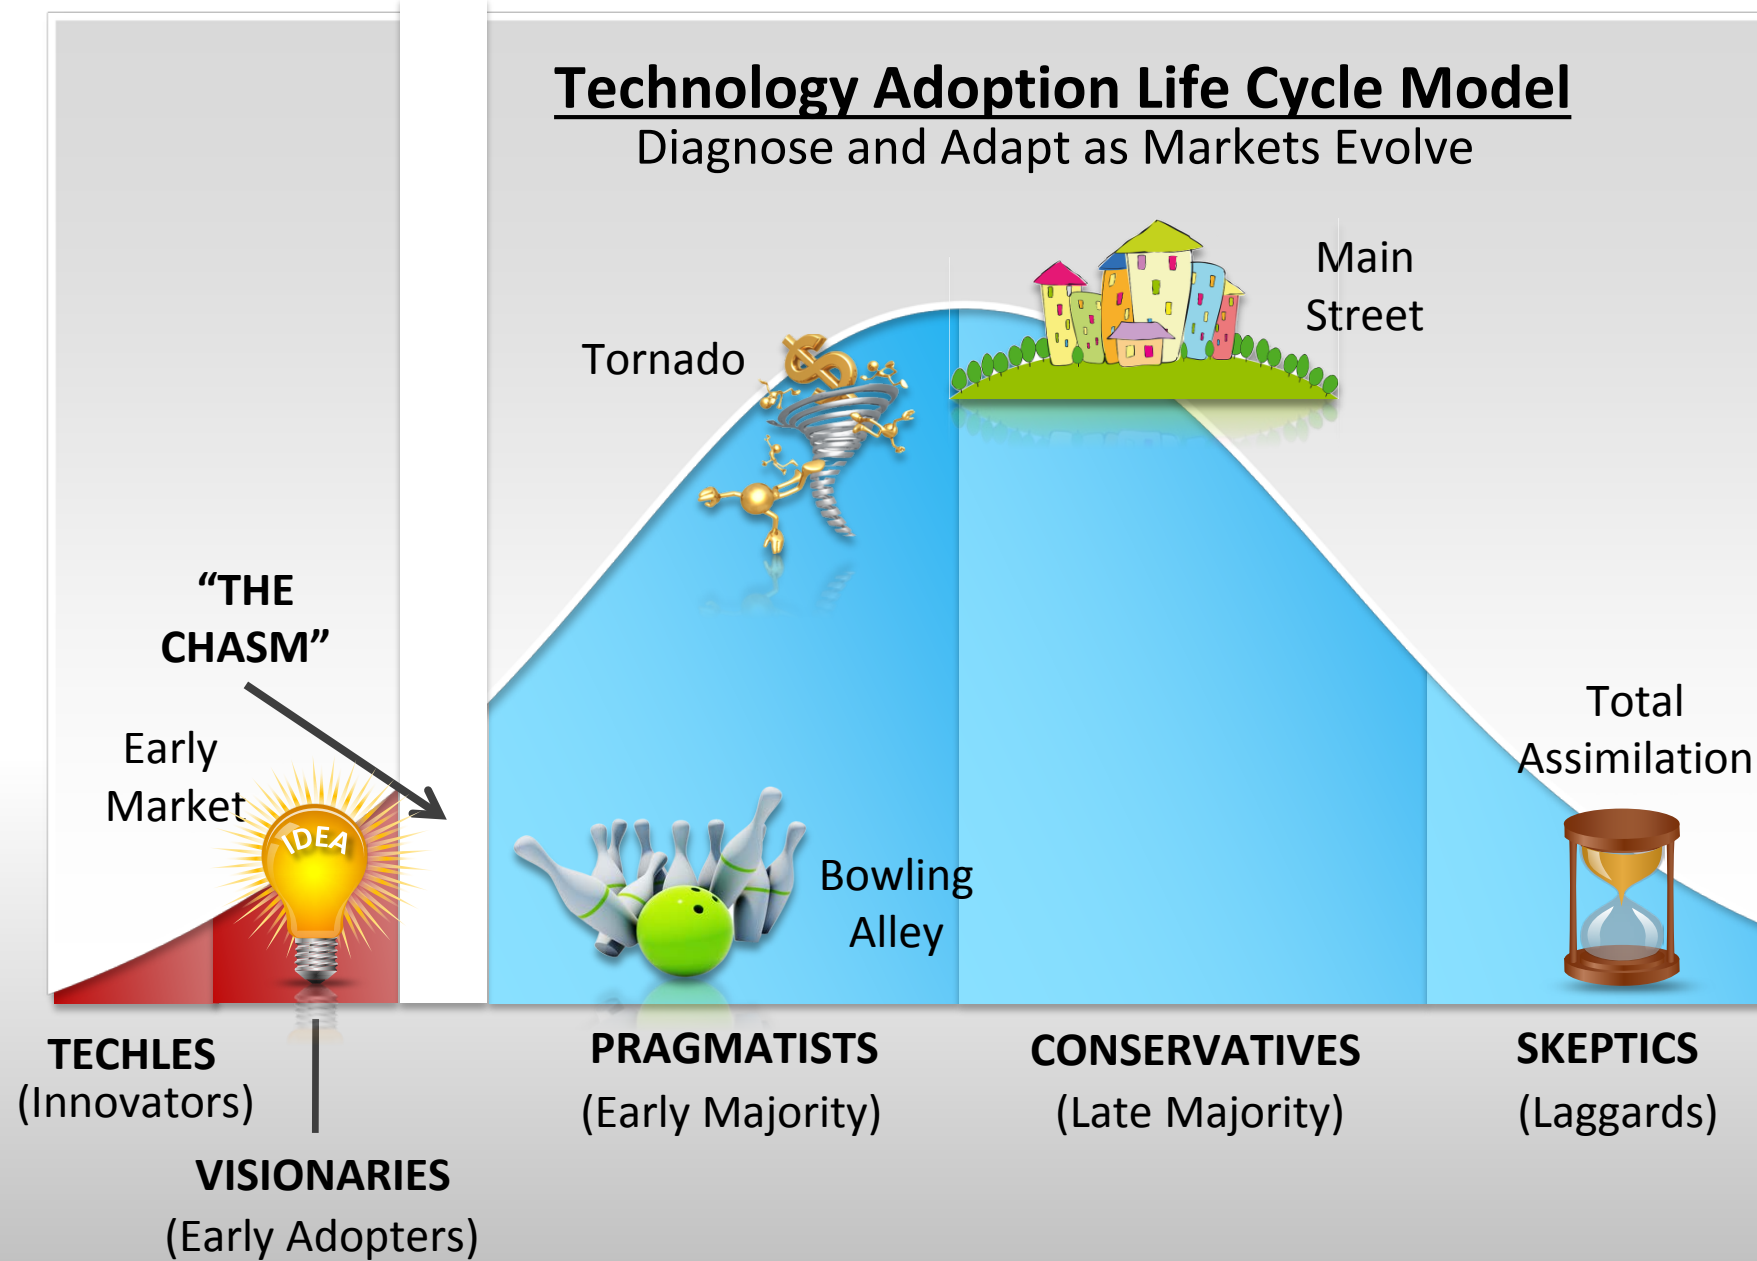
Technology Adoption Life Cycle Model
Diagnose and Adapt as Markets Evolve

Main Street

Tornado

"THE CHASM"

Early Market

IDEA

Bowling Alley

Total Assimilation

TECHIES
(Innovators)

VISIONARIES
(Early Adopters)

PRAGMATISTS
(Early Majority)

CONSERVATIVES
(Late Majority)

SKEPTICS
(Laggards)